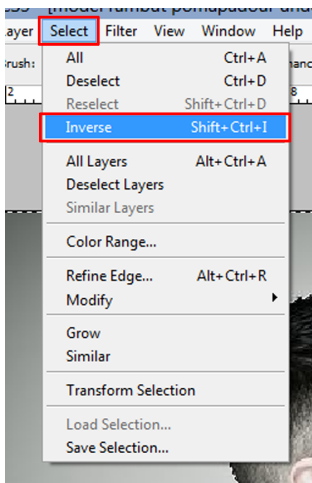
ayer Select Filter View Window Help

rush:

All Ctrl+A
Deselect Ctrl+D
Reselect Shift+Ctrl+D
Inverse Shift+Ctrl+I

All Layers Alt+Ctrl+A
Deselect Layers
Similar Layers

Color Range...

Refine Edge... Alt+Ctrl+R
Modify

Grow
Similar

Transform Selection

Load Selection...
Save Selection...